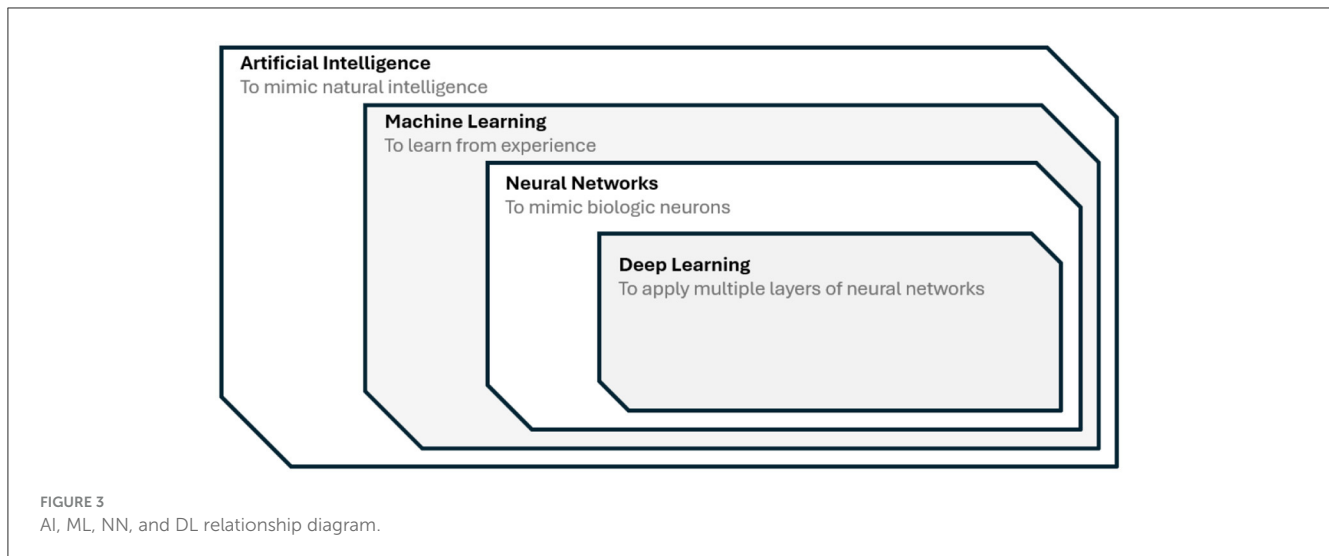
**Artificial Intelligence**
To mimic natural intelligence

**Machine Learning**
To learn from experience

**Neural Networks**
To mimic biologic neurons

**Deep Learning**
To apply multiple layers of neural networks

FIGURE 3
AI, ML, NN, and DL relationship diagram.